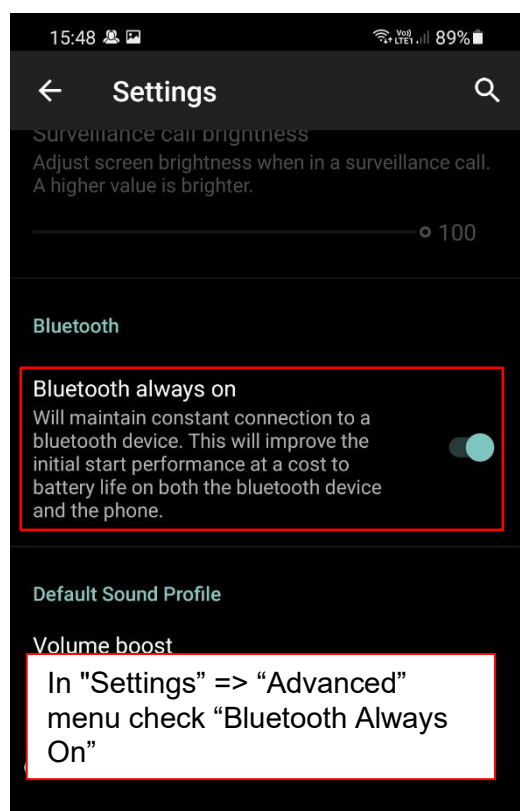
15:48 89%

Settings

Surveillance call brightness
Adjust screen brightness when in a surveillance call. A higher value is brighter.

100

Bluetooth

Bluetooth always on
Will maintain constant connection to a bluetooth device. This will improve the initial start performance at a cost to battery life on both the bluetooth device and the phone.

Default Sound Profile

Volume boost

In "Settings" => “Advanced” menu check “Bluetooth Always On”